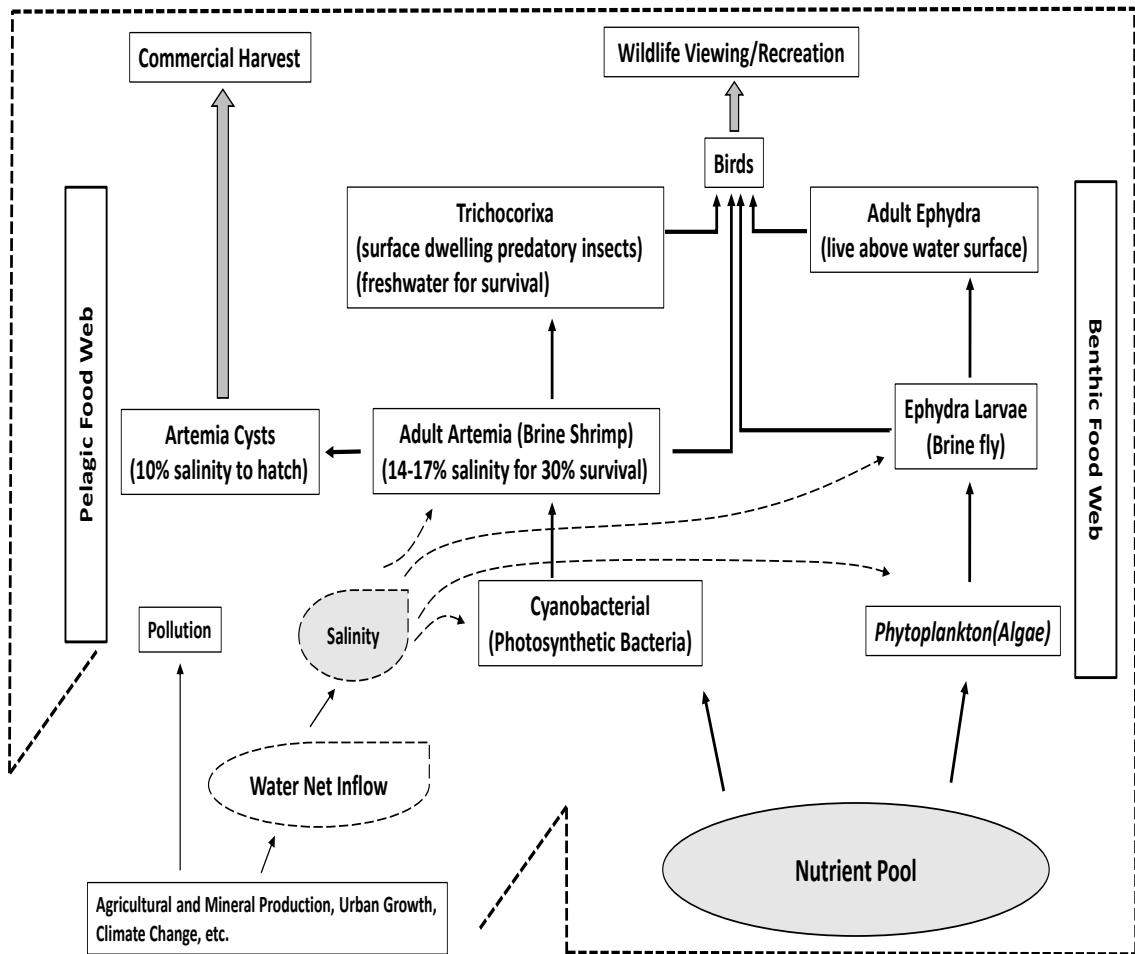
Commercial Harvest

Wildlife Viewing/Recreation

Birds

Trichocorixa
(surface dwelling predatory insects)
(freshwater for survival)

Adult Ephydra
(live above water surface)

Pelagic Food Web

Benthic Food Web

Artemia Cysts
(10% salinity to hatch)

Adult Artemia (Brine Shrimp)
(14-17% salinity for 30% survival)

Ephydra Larvae
(Brine fly)

Pollution

Salinity

Cyanobacterial
(Photosynthetic Bacteria)

Phytoplankton(Algae)

Water Net Inflow

Nutrient Pool

Agricultural and Mineral Production, Urban Growth, Climate Change, etc.